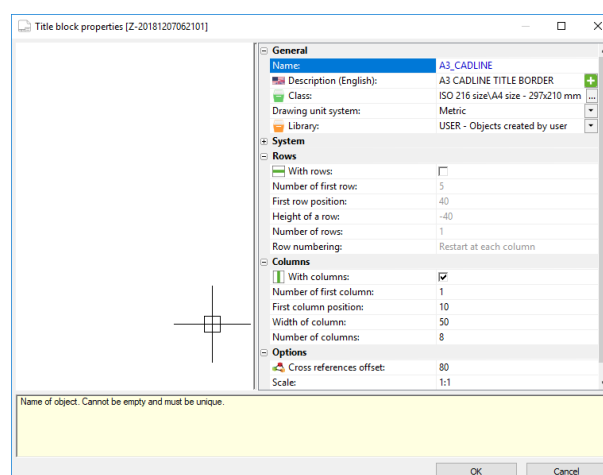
Title block properties [Z-20181207062101]

General
Name: A3_CADLINE
Description (English): A3 CADLINE TITLE BORDER
Class: ISO 216 size\A4 size - 297x210 mm
Drawing unit system: Metric
Library: USER - Objects created by user
System
Rows
With rows:
Number of first row: 5
First row position: 40
Height of a row: -40
Number of rows: 1
Row numbering: Restart at each column
Columns
With columns:
Number of first column: 1
First column position: 10
Width of column: 50
Number of columns: 8
Options
Cross references offset: 80
Scale: 1:1

Name of object. Cannot be empty and must be unique.

OK
Cancel